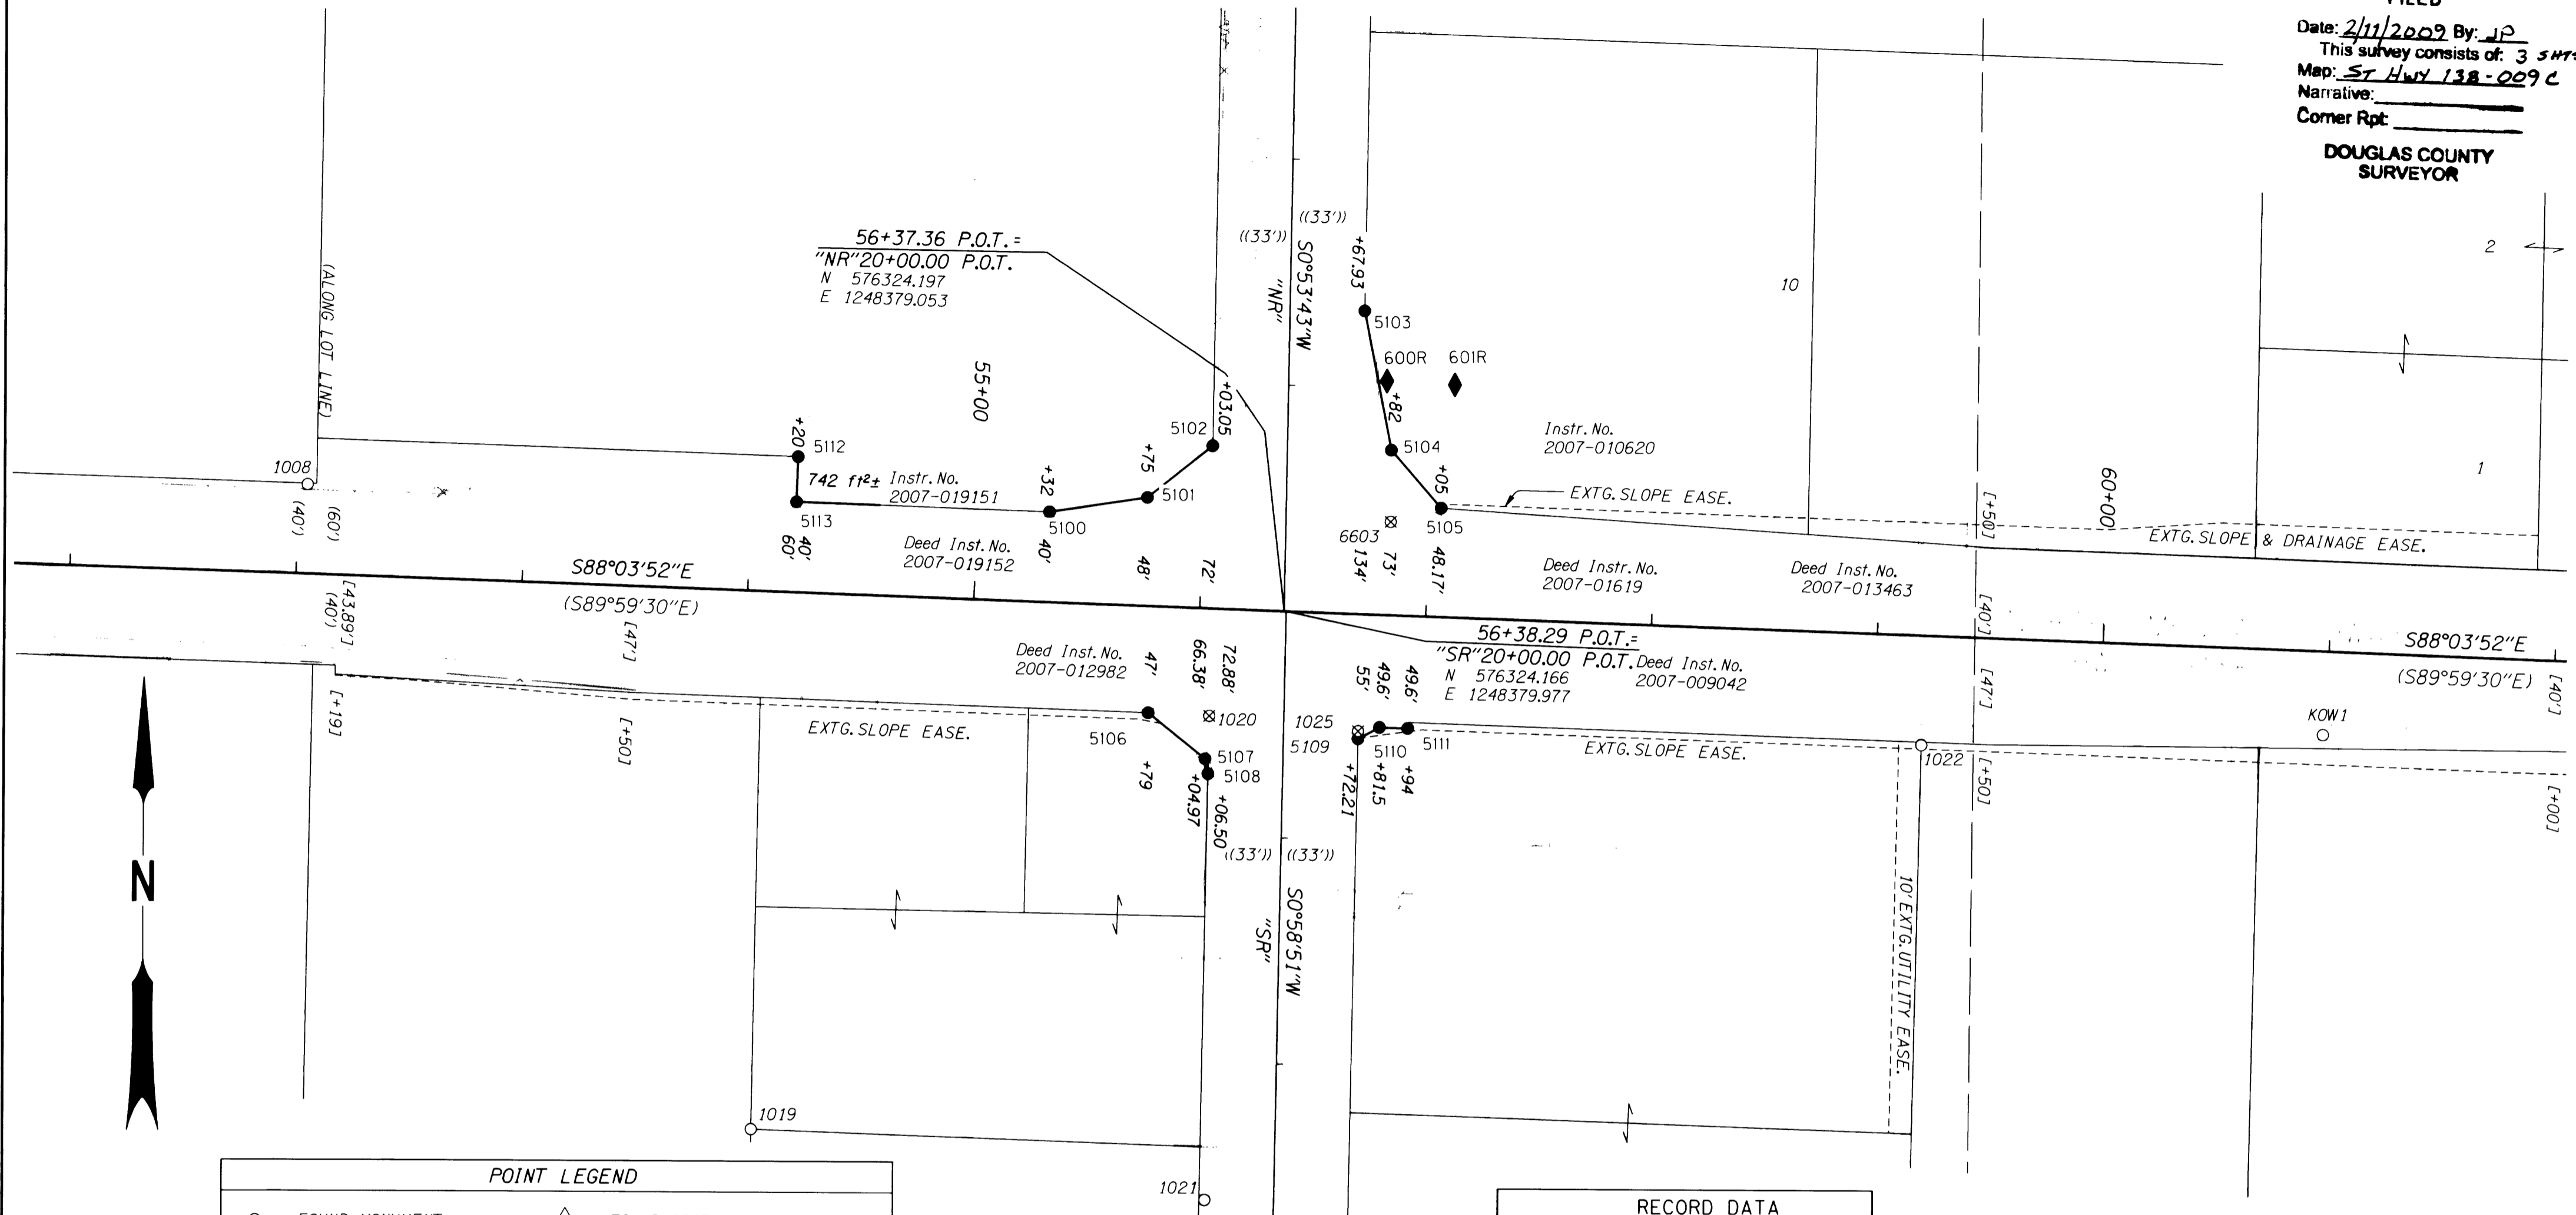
Date: 2/11/2009 By: JP
This survey consists of: 3 SHTS
Map: ST HWY 138-009C
Narrative:
Corner Rpt:
DOUGLAS COUNTY SURVEYOR

56+37.36 P.O.T.=
"NR"20+00.00 P.O.T.
N 576324.197
E 1248379.053

(ALONG LOT LINE)
((33')) ((33'))
S0°53'43"W
"NR"
+67.93
5103
600R 601R
+82
5104
+05
5105
Instr. No. 2007-010620
EXTG. SLOPE EASE.
10
2
1
60+00
[+50]
EXTG. SLOPE & DRAINAGE EASE.
55+00
+03.05
5102
+75
5101
+32
5100
+20
5112
742 ft²± Instr. No. 2007-019151
5113
1008
(40') (60')
40' 60'
Deed Inst. No. 2007-019152
40'
48'
72'
6603
134'
73'
48.17'
Deed Instr. No. 2007-01619
Deed Inst. No. 2007-013463
S88°03'52"E
(S89°59'30"E)
[43.89'] (40')
[47']
[40']
56+38.29 P.O.T.=
"SR"20+00.00 P.O.T.
N 576324.166
E 1248379.977
Deed Inst. No. 2007-009042
S88°03'52"E
(S89°59'30"E)
[40']
Deed Inst. No. 2007-012982
47'
66.38'
72.88'
1020
[+19]
[+50]
EXTG. SLOPE EASE.
5106
5107
5108
+79
+04.97
+06.50
1025
5109
55'
49.6'
49.6'
5110
5111
+72.21
+81.5
+94
EXTG. SLOPE EASE.
1022
[47']
[+50]
KOW1
[+00]
((33')) ((33'))
S0°58'51"W
"SR"
10' EXTG. UTILITY EASE.
N
1019
1021
POINT LEGEND
RECORD DATA